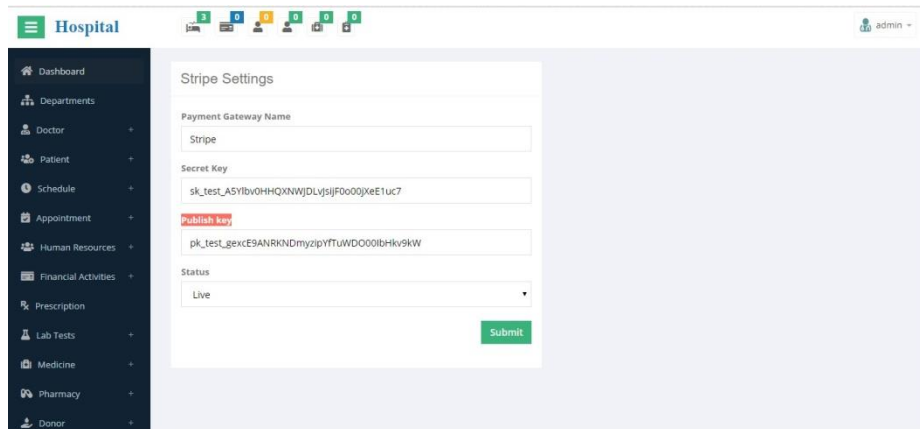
Hospital

3 0 0 0 0 0

admin

Dashboard
Departments
Doctor +
Patient +
Schedule +
Appointment +
Human Resources +
Financial Activities +
Prescription
Lab Tests +
Medicine +
Pharmacy +
Donor +

Stripe Settings

Payment Gateway Name
Stripe

Secret Key
sk_test_A5Ylbv0HHQXNWJDLvJsiJF0o00jXeE1uc7

Publish key
pk_test_gexcE9ANRKNDmyzipYfTuWDO00IbHkv9kW

Status
Live

Submit